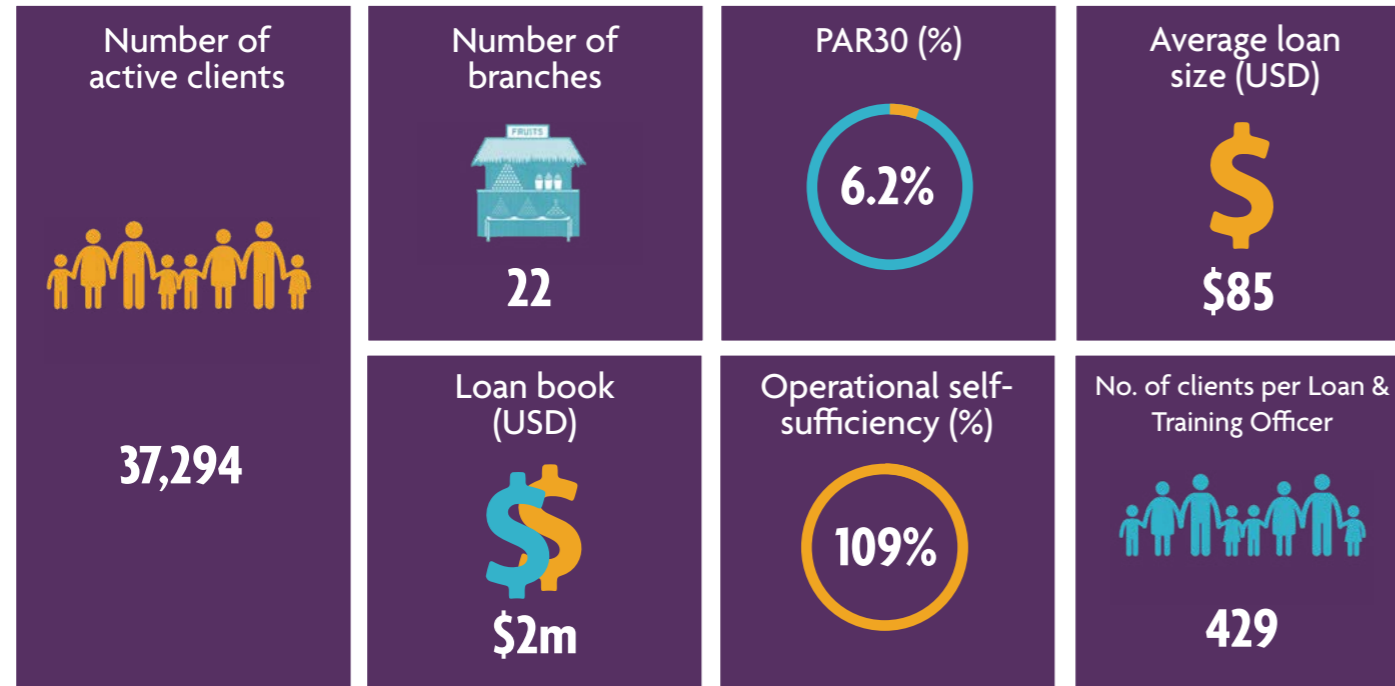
Number of active clients

37,294

Number of branches

FRUITS

22

PAR30 (%)

6.2%

Average loan size (USD)

$

$85

Loan book (USD)

$2m

Operational self-sufficiency (%)

109%

No. of clients per Loan & Training Officer

429